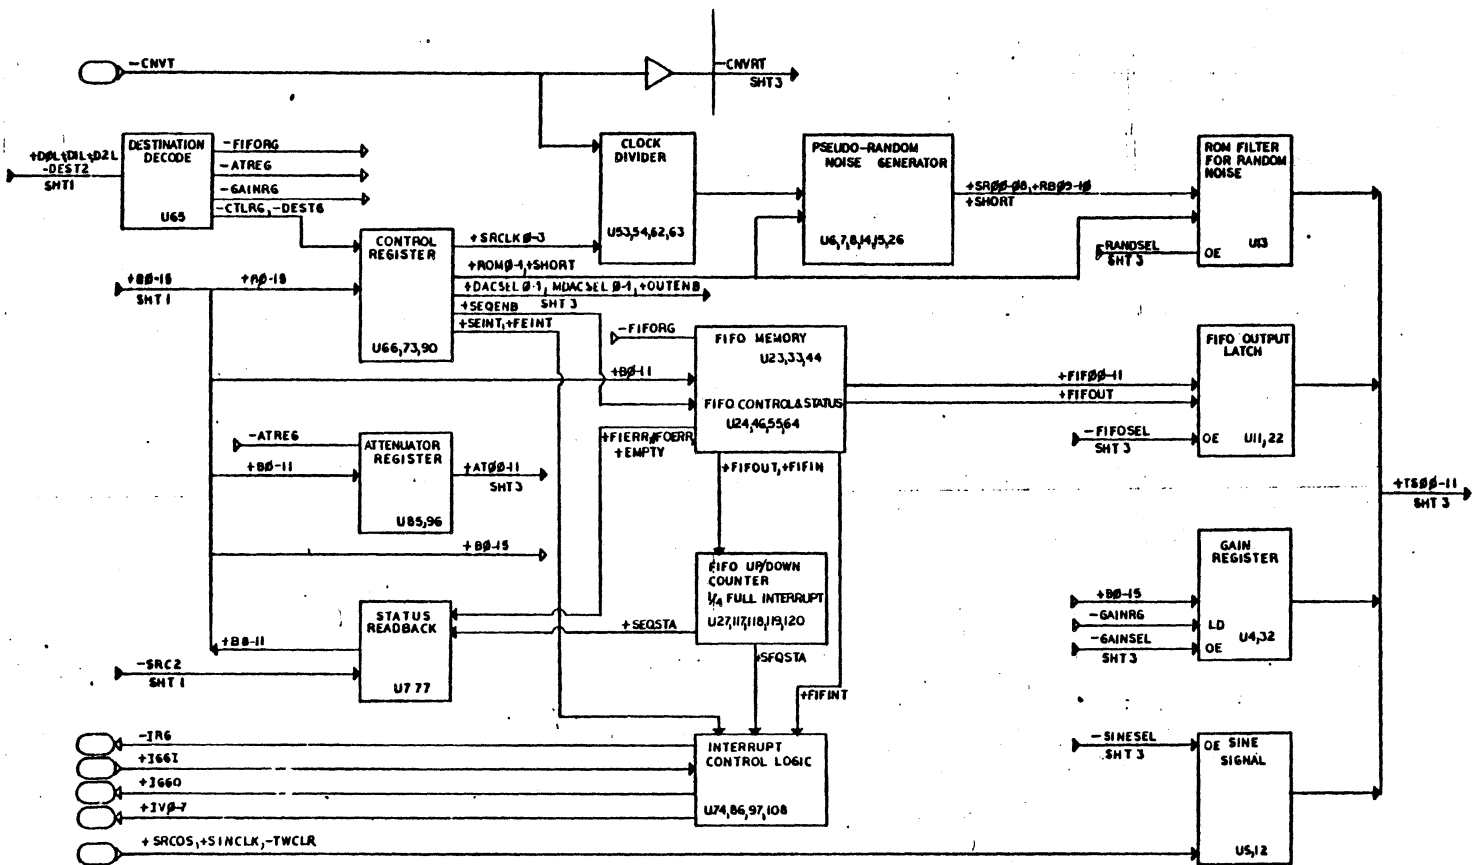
-CNVT
-CNVRT
SHT 3
+D0L,D1L,D2L
-DEST2
SHT1
DESTINATION DECODE
U65
-FIFORG
-ATREG
-GAINRG
-CTLRG, -DEST6
CLOCK DIVIDER
U53,54,62,63
PSEUDO-RANDOM NOISE GENERATOR
U6,7,8,14,15,26
+SRØØ-Ø8, +RBØ3-1Ø
+SHORT
ROM FILTER FOR RANDOM NOISE
OE
U13
RANDSEL
SHT 3
CONTROL REGISTER
U66,73,90
+SRCLKØ-3
+ROMØ-1, +SHORT
+DACSEL Ø-1, MDACSEL Ø-1, +OUTENB
SHT 3
+SEQENB
+SEINT, +FEINT
+BØ-15
SHT 1
+BØ-15
-FIFORG
FIFO MEMORY
U23,33,44
+BØ-11
FIFO CONTROL & STATUS
U24,46,55,64
+FIFØØ-11
+FIFOUT
FIFO OUTPUT LATCH
OE
U11,22
-FIFOSEL
SHT 3
-ATREG
ATTENUATOR REGISTER
U85,96
+BØ-11
+ATØØ-11
SHT 3
+FIERR, +FOERR
+EMPTY
+FIFOUT, +FIFIN
+TSØØ-11
SHT 3
+BØ-15
FIFO UP/DOWN COUNTER
1/4 FULL INTERRUPT
U27,117,118,119,120
GAIN REGISTER
+BØ-15
-GAINRG
-GAINSEL
SHT 3
LD
OE
U4,32
STATUS READBACK
U7 77
+BØ-11
+SEQSTA
+SFQSTA
-SRC2
SHT 1
+FIFINT
-IRG
+IGGI
+IGGO
+IVØ-7
INTERRUPT CONTROL LOGIC
U74,86,97,108
-SINESEL
SHT 3
OE SINE SIGNAL
U5,12
+SRCOS, +SINCLK, -TWCLR